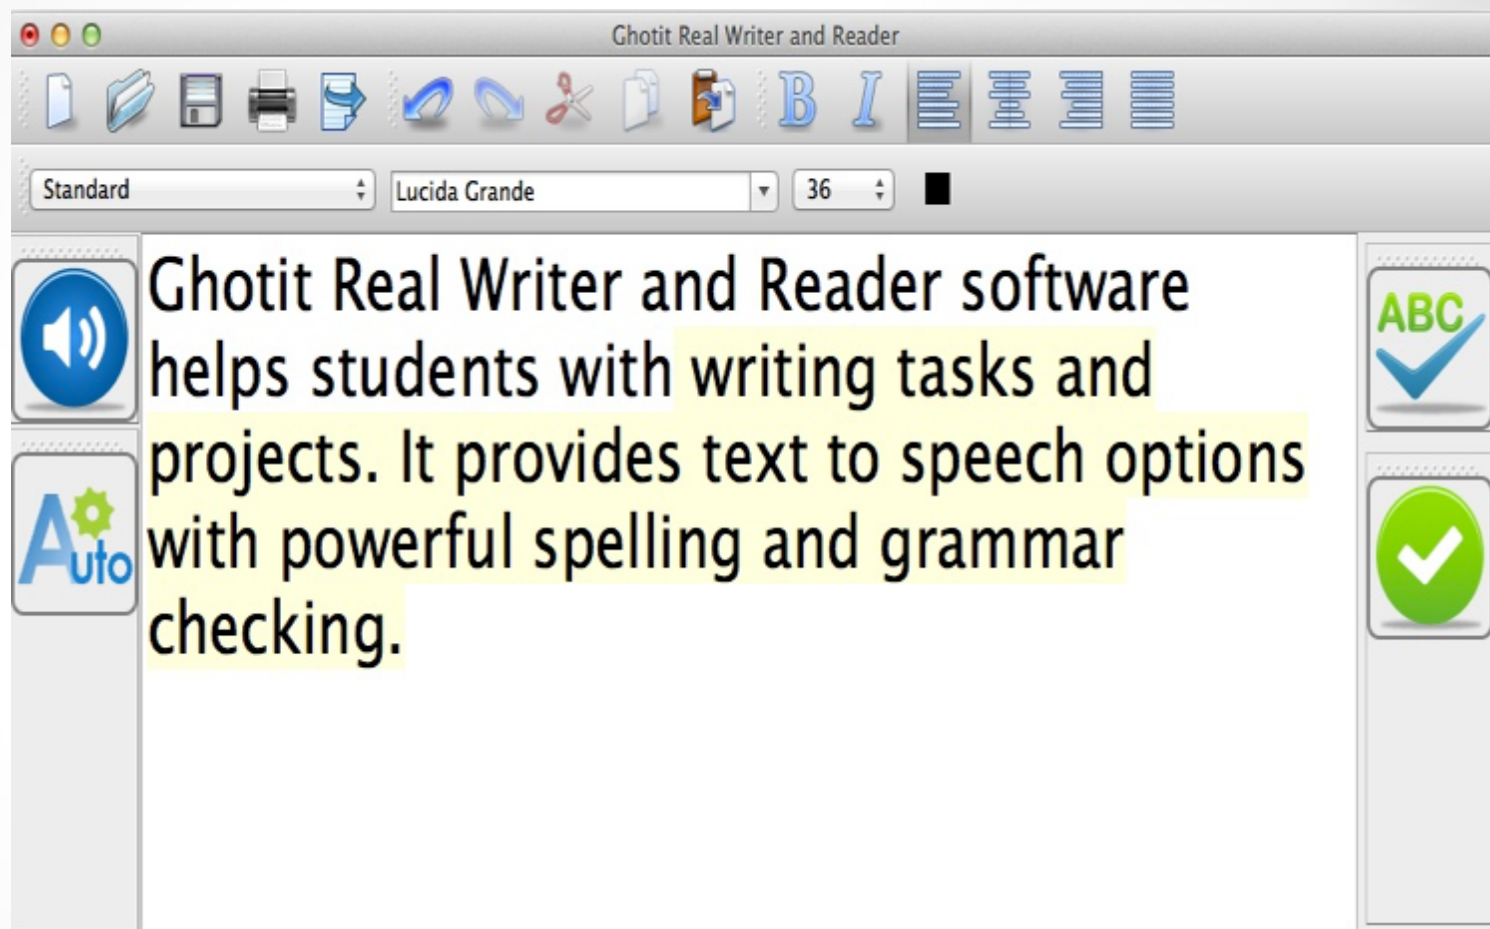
Ghotit Real Writer and Reader

B I

Standard

Lucida Grande

36

Auto

Ghotit Real Writer and Reader software helps students with writing tasks and projects. It provides text to speech options with powerful spelling and grammar checking.

ABC